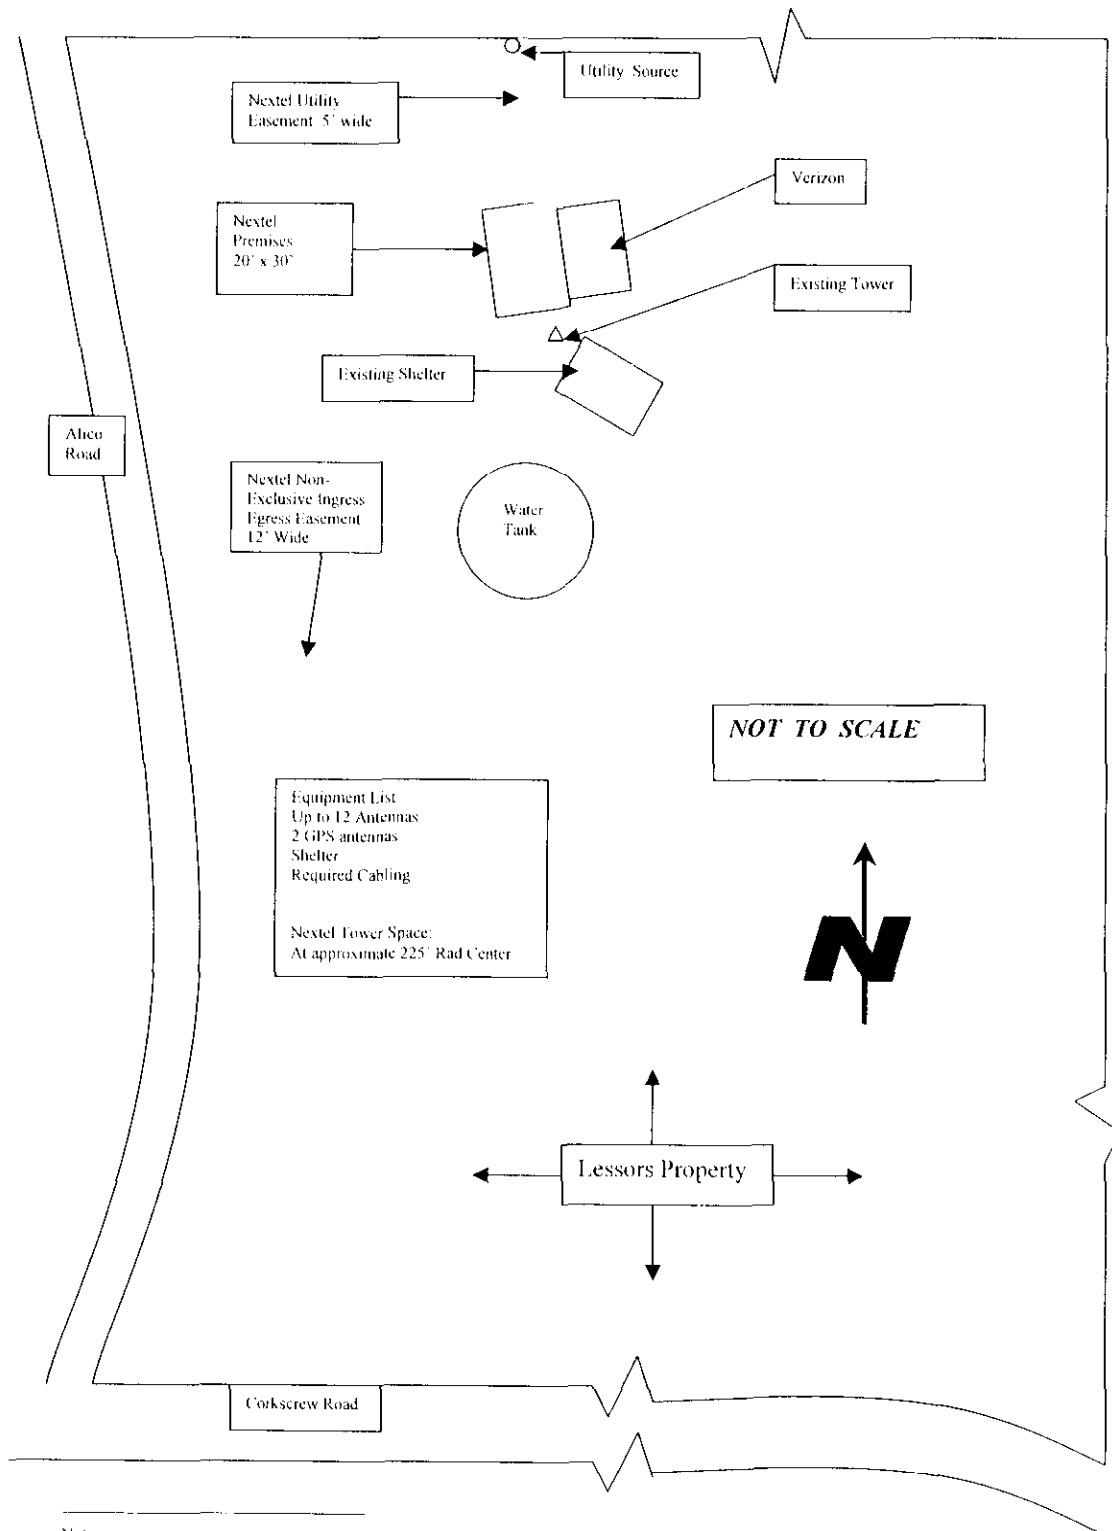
Utility Source

Nextel Utility Easement 5' wide

Verizon

Nextel Premises 20' x 30'

Existing Tower

Existing Shelter

Alico Road

Nextel Non-Exclusive Ingress Egress Easement 12' Wide

Water Tank

NOT TO SCALE

Equipment List
Up to 12 Antennas
2 GPS antennas
Shelter
Required Cabling

Nextel Tower Space:
At approximate 225' Rad Center

N

Lessors Property

Corkscrew Road

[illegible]